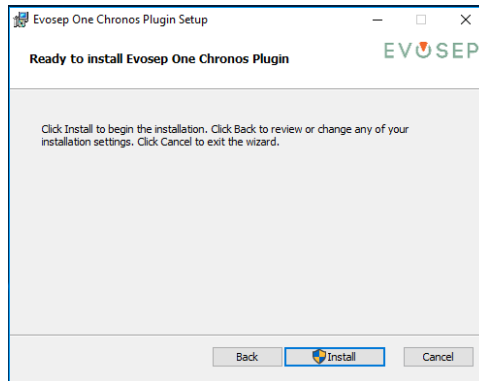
Evosep One Chronos Plugin Setup

Ready to install Evosep One Chronos Plugin

EVOSEP

Click Install to begin the installation. Click Back to review or change any of your installation settings. Click Cancel to exit the wizard.

Back Install Cancel